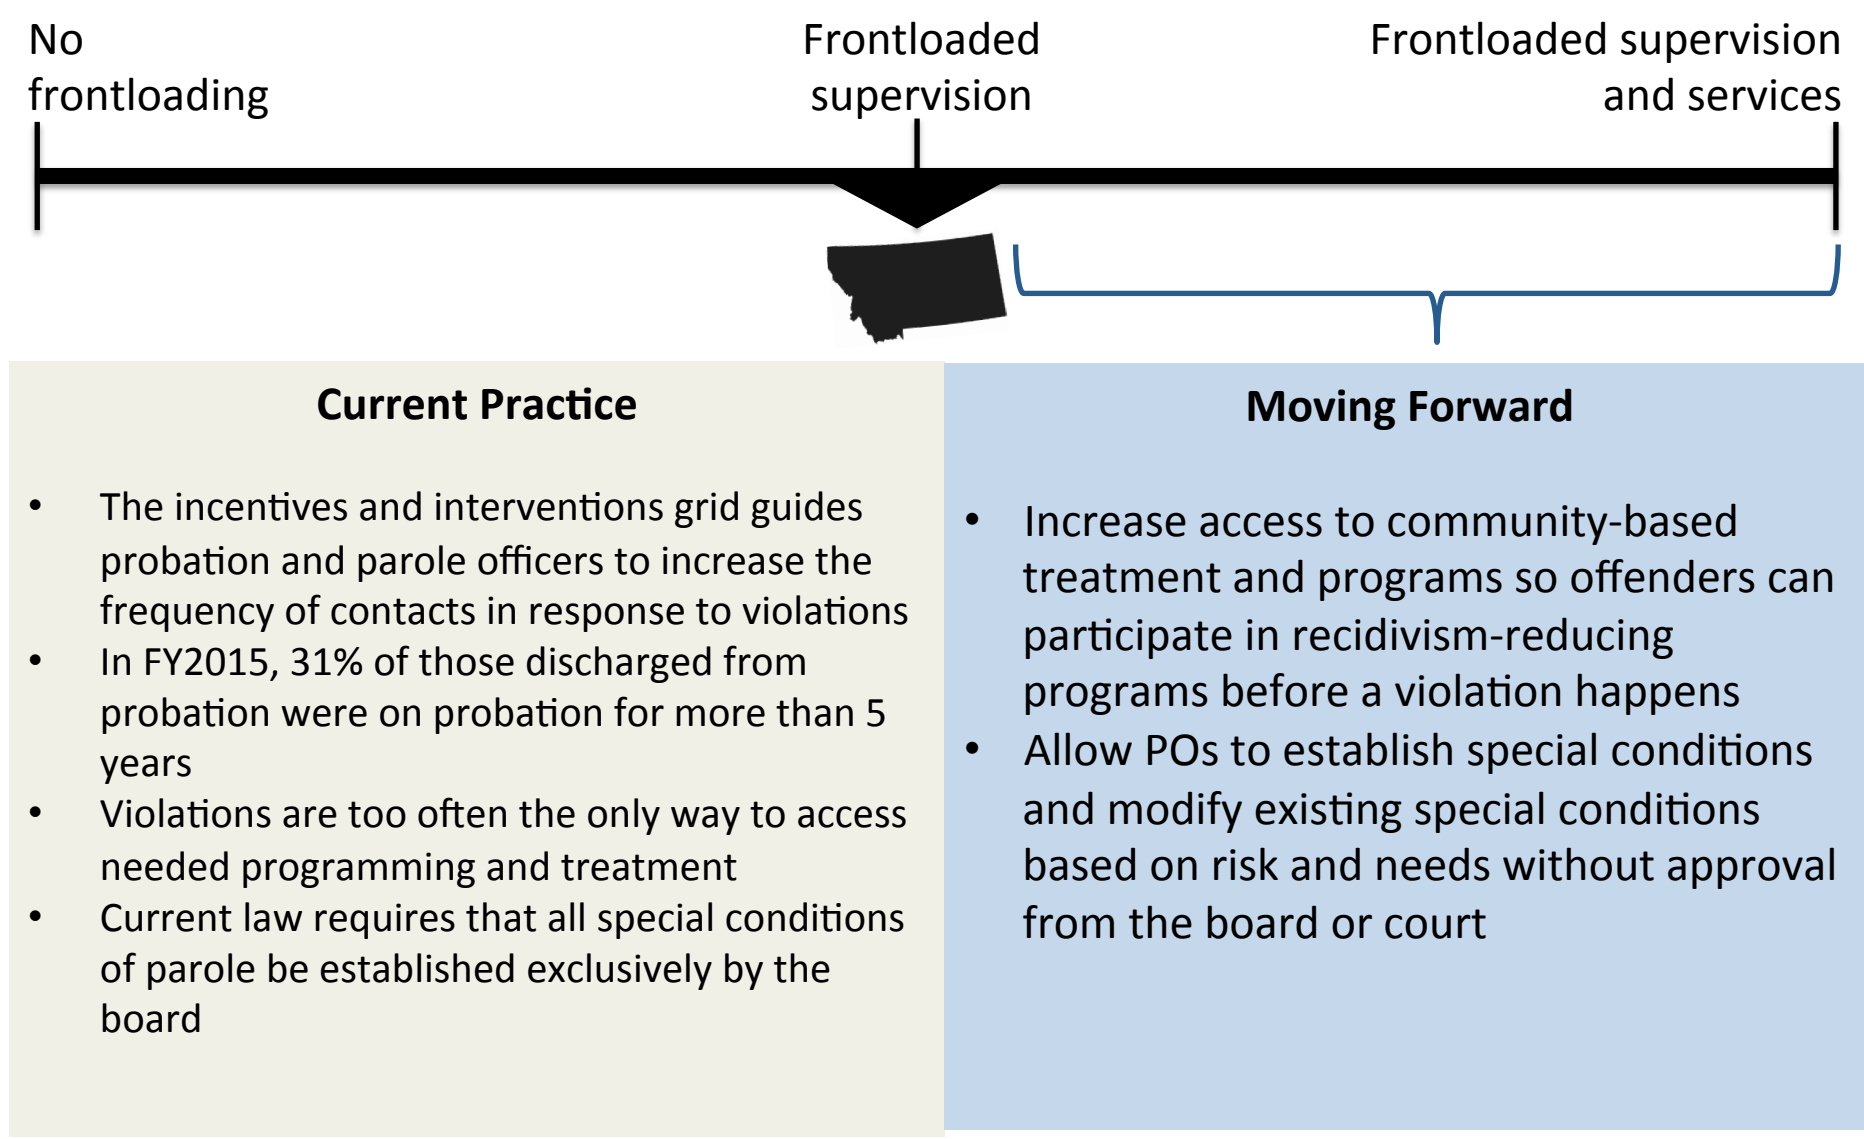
No frontloading

Frontloaded supervision

Frontloaded supervision and services

Current Practice

- The incentives and interventions grid guides probation and parole officers to increase the frequency of contacts in response to violations
- In FY2015, 31% of those discharged from probation were on probation for more than 5 years
- Violations are too often the only way to access needed programming and treatment
- Current law requires that all special conditions of parole be established exclusively by the board

Moving Forward

- Increase access to community-based treatment and programs so offenders can participate in recidivism-reducing programs before a violation happens
- Allow POs to establish special conditions and modify existing special conditions based on risk and needs without approval from the board or court